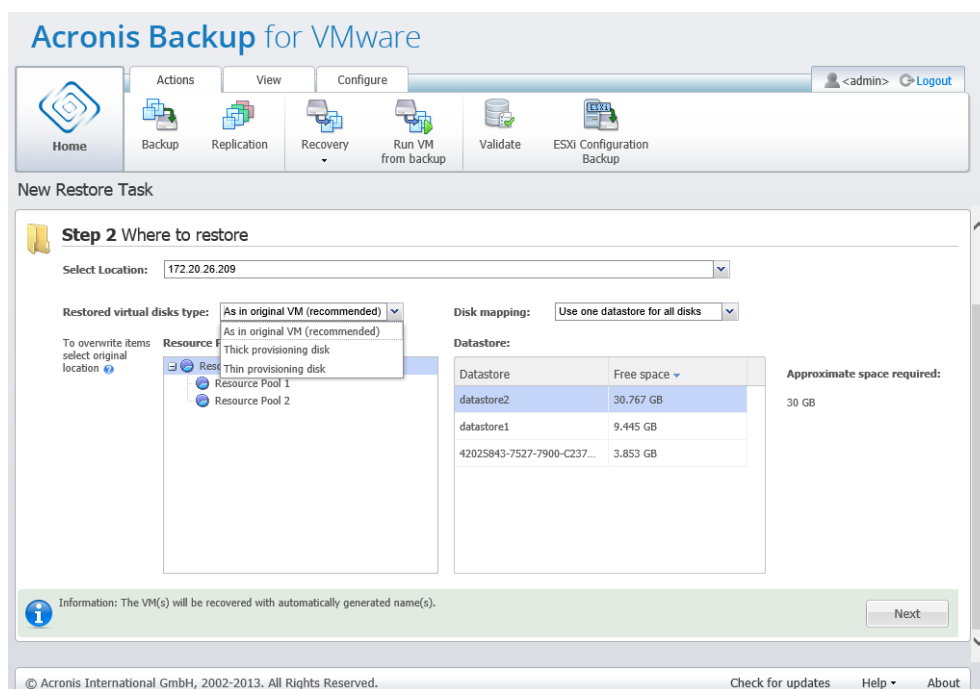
Acronis Backup for VMware

Actions View Configure

<admin> Logout

Home

Backup Replication Recovery Run VM from backup Validate ESXi Configuration Backup

New Restore Task

Step 2 Where to restore

Select Location: 172.20.26.209

Restored virtual disks type: As in original VM (recommended)

As in original VM (recommended)
Thick provisioning disk
Thin provisioning disk

Disk mapping: Use one datastore for all disks

To overwrite items select original location

Resource P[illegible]

Reso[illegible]
Resource Pool 1
Resource Pool 2

Datastore:

| Datastore | Free space |
|---|---|
| datastore2 | 30.767 GB |
| datastore1 | 9.445 GB |
| 42025843-7527-7900-C237... | 3.853 GB |

Approximate space required:

30 GB

Information: The VM(s) will be recovered with automatically generated name(s).

Next

© Acronis International GmbH, 2002-2013. All Rights Reserved.

Check for updates Help About